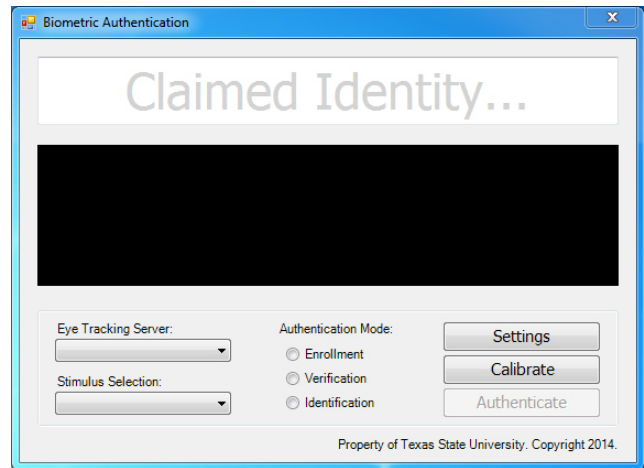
Biometric Authentication

Claimed Identity...

Eye Tracking Server:

Stimulus Selection:

Authentication Mode:
Enrollment
Verification
Identification

Settings
Calibrate
Authenticate

Property of Texas State University. Copyright 2014.